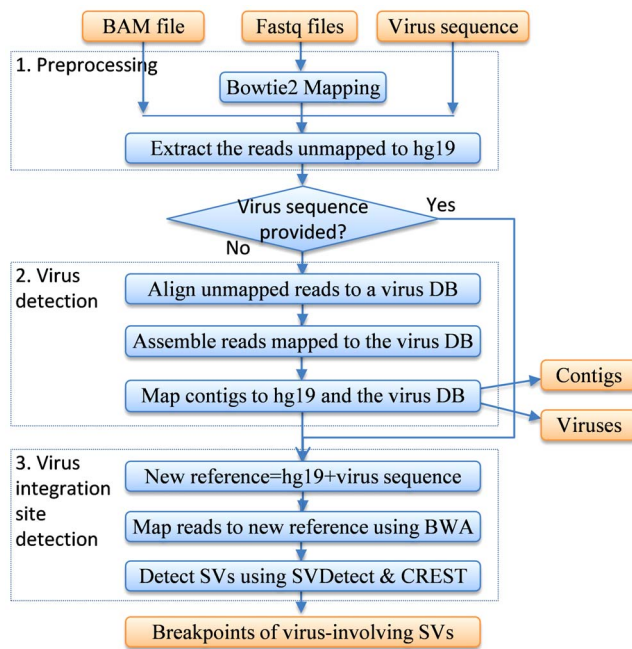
BAM file

Fastq files

Virus sequence

1. Preprocessing

Bowtie2 Mapping

Extract the reads unmapped to hg19

Virus sequence provided?

Yes

No

2. Virus detection

Align unmapped reads to a virus DB

Assemble reads mapped to the virus DB

Map contigs to hg19 and the virus DB

Contigs

Viruses

3. Virus integration site detection

New reference=hg19+virus sequence

Map reads to new reference using BWA

Detect SVs using SVDetect & CREST

Breakpoints of virus-involving SVs